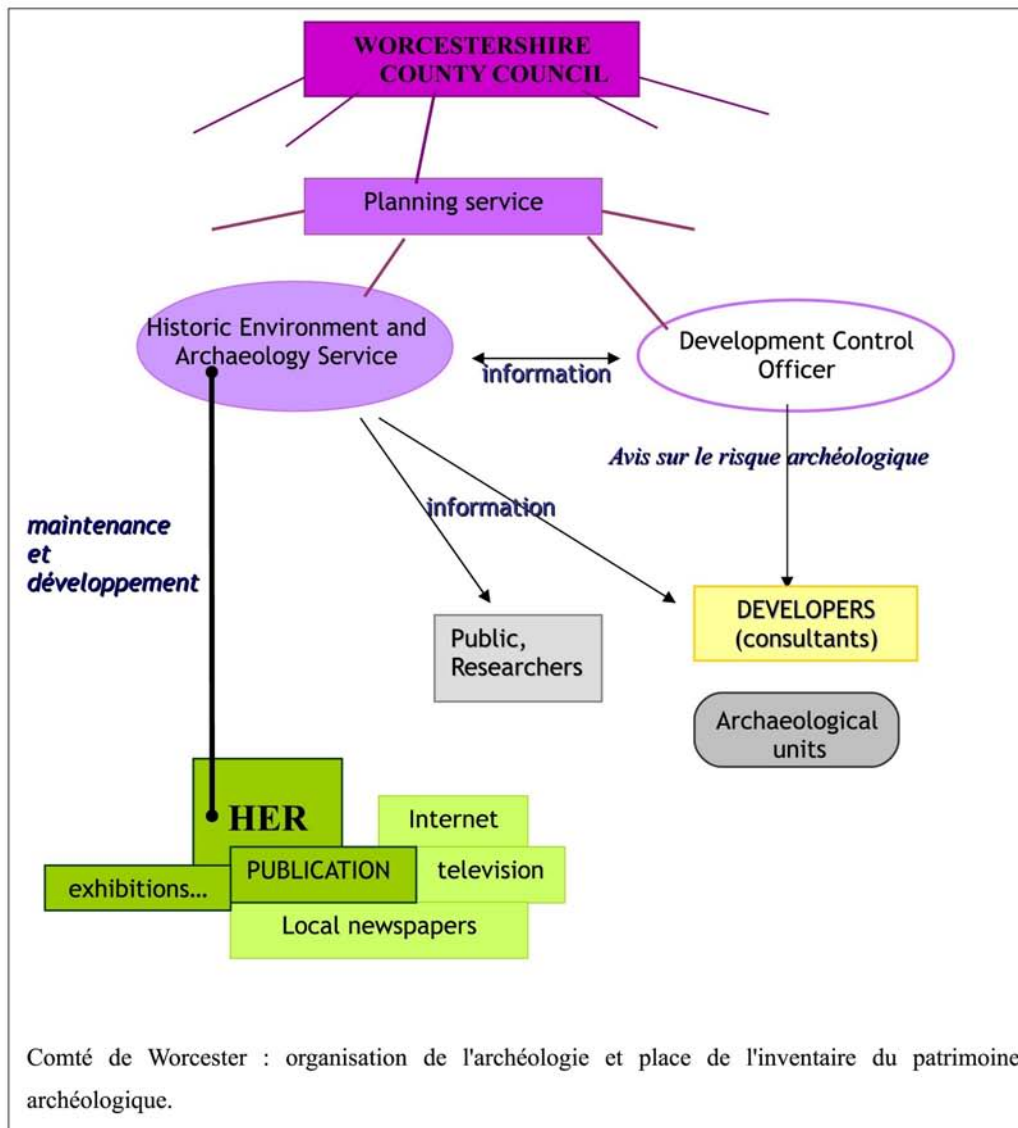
WORCESTERSHIRE COUNTY COUNCIL

Planning service

Historic Environment and Archaeology Service

information

Development Control Officer

Avis sur le risque archéologique

maintenance et développement

information

DEVELOPERS (consultants)

Public, Researchers

Archaeological units

HER

Internet

PUBLICATION

television

exhibitions...

Local newspapers

Comté de Worcester : organisation de l'archéologie et place de l'inventaire du patrimoine archéologique.